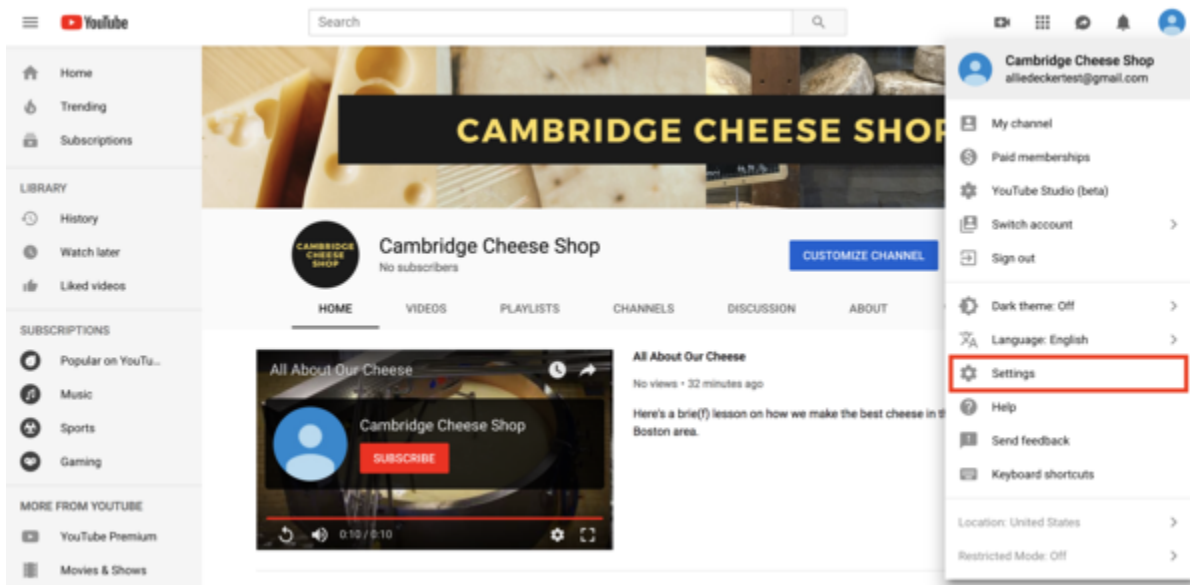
YouTube

Search

Home
Trending
Subscriptions

LIBRARY
History
Watch later
Liked videos

SUBSCRIPTIONS
Popular on YouTu...
Music
Sports
Gaming

MORE FROM YOUTUBE
YouTube Premium
Movies & Shows

CAMBRIDGE CHEESE SHOP

CAMBRIDGE CHEESE SHOP

Cambridge Cheese Shop
No subscribers

CUSTOMIZE CHANNEL

HOME VIDEOS PLAYLISTS CHANNELS DISCUSSION ABOUT

All About Our Cheese

Cambridge Cheese Shop

SUBSCRIBE

0:10 / 0:10

All About Our Cheese
No views • 32 minutes ago
Here's a brie(f) lesson on how we make the best cheese in t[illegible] Boston area.

Cambridge Cheese Shop
alliedeckertest@gmail.com

My channel
Paid memberships
YouTube Studio (beta)
Switch account
Sign out
Dark theme: Off
Language: English
Settings
Help
Send feedback
Keyboard shortcuts
Location: United States
Restricted Mode: Off